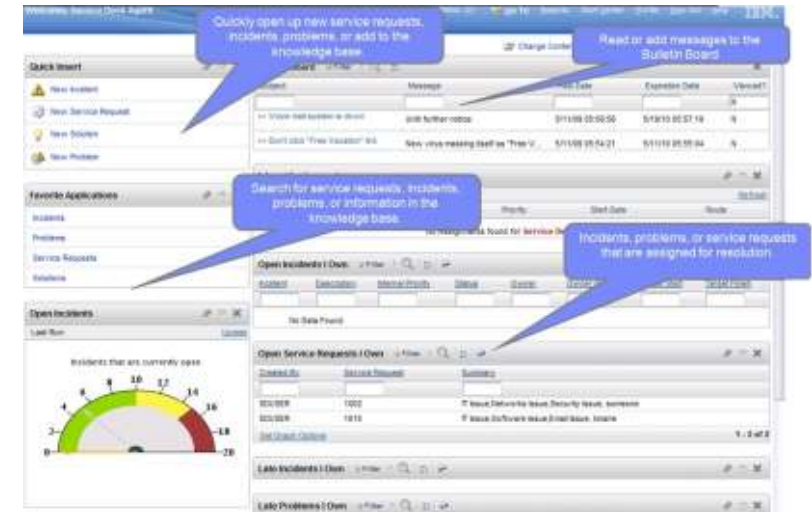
Welcome, Service Desk Agent

Quickly open up new service requests, incidents, problems, or add to the knowledge base.

Read or add messages to the Bulletin Board.

Change Content

Quick Insert

New Incident

New Service Request

New Solution

New Problem

Bulletin Board

| Subject | Message | Post Date | Expiration Date | Viewed? |
|---|---|---|---|---|
| >> Vision mail system is down | Until further notice | 5/11/09 05:56:50 | 5/18/10 05:57:18 | N |
| >> Don't click "Free Vacation" link | New virus masking itself as "Free V... | 5/11/09 05:54:21 | 5/11/10 05:55:04 | N |

Favorite Applications

Incidents

Problems

Service Requests

Solutions

Search for service requests, incidents, problems, or information in the knowledge base.

Priority | Start Date | Route

Refresh

No assignments found for Service Desk

Incidents, problems, or service requests that are assigned for resolution.

Open Incidents

Last Run

Update

Incidents that are currently open

0 2 4 6 8 10 12 14 16 18 20

Open Incidents I Own

Filter

Incident | Description | Internal Priority | Status | Owner

No Data Found.

Open Service Requests I Own

Filter

| Created By | Service Request | Summary |
|---|---|---|
| SD-USER | 1002 | IT Issue.Networks Issue.Security Issue, someone |
| SD-USER | 1015 | IT Issue.Software Issue.Email Issue, Intanie |

Get Graph Options

1 - 2 of 2

Late Incidents I Own

Filter

Late Problems I Own

Filter

IBM